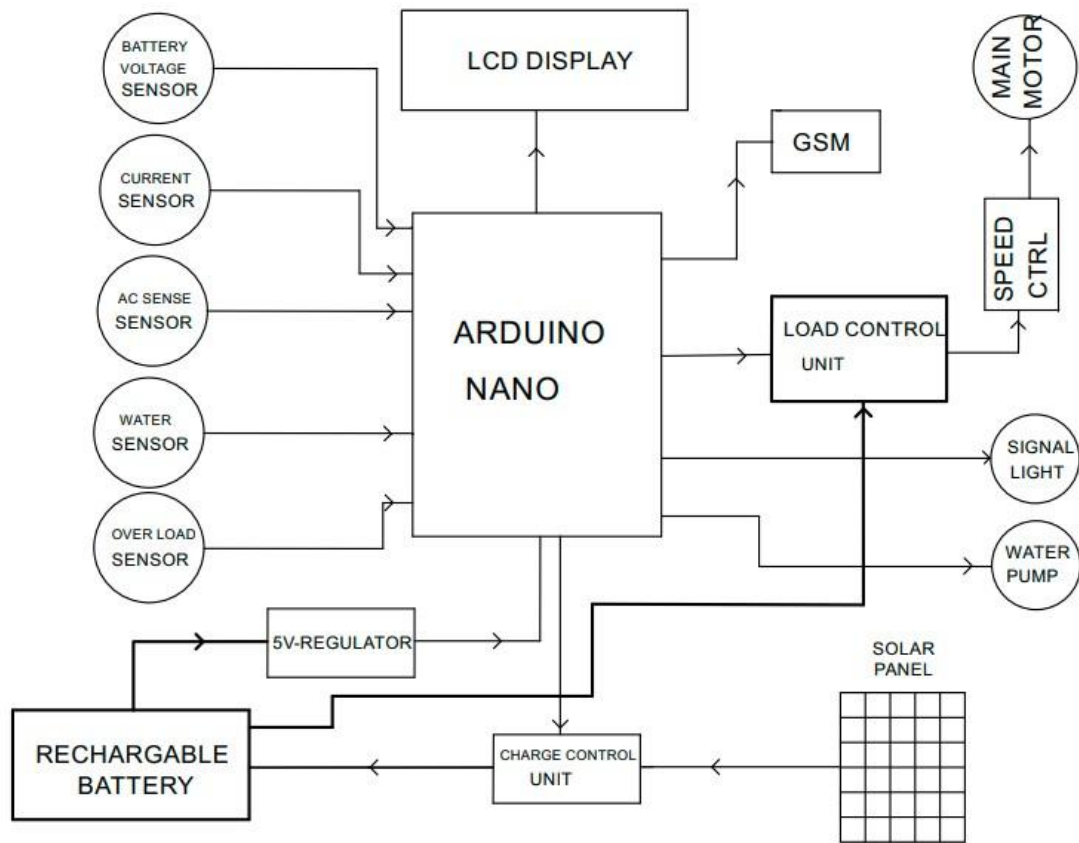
BATTERY VOLTAGE SENSOR

LCD DISPLAY

MAIN MOTOR

GSM

CURRENT SENSOR

SPEED CTRL

AC SENSE SENSOR

ARDUINO NANO

LOAD CONTROL UNIT

WATER SENSOR

SIGNAL LIGHT

OVER LOAD SENSOR

WATER PUMP

5V-REGULATOR

SOLAR PANEL

RECHARGABLE BATTERY

CHARGE CONTROL UNIT